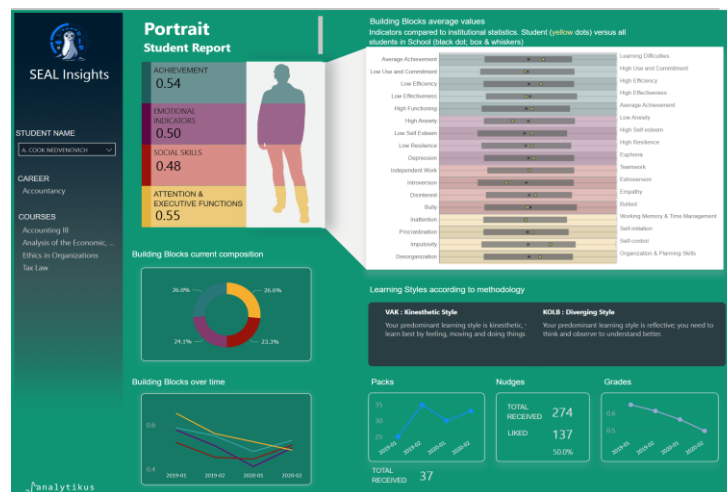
SEAL Insights

STUDENT NAME

A. COOK NEDVENOVICH

CAREER

Accountancy

COURSES

Accounting III

Analysis of the Economic, ...

Ethics in Organizations

Tax Law

analytikus

Portrait
Student Report

ACHIEVEMENT
0.54

EMOTIONAL INDICATORS
0.50

SOCIAL SKILLS
0.48

ATTENTION & EXECUTIVE FUNCTIONS
0.55

Building Blocks average values
Indicators compared to institutional statistics. Student (yellow dots) versus all students in School (black dot; box & whiskers)

Average Achievement
Low Use and Commitment
Low Efficiency
Low Effectiveness
High Functioning
High Anxiety
Low Self Esteem
Low Resilience
Depression
Independent Work
Introversion
Disinterest
Bully
Inattention
Procrastination
Impulsivity
Disorganization

Learning Difficulties
High Use and Commitment
High Efficiency
High Effectiveness
Average Achievement
Low Anxiety
High Self esteem
High Resilience
Euphoria
Teamwork
Extroversion
Empathy
Bullied
Working Memory & Time Management
Self-initiation
Self-control
Organization & Planning Skills

Building Blocks current composition

26.0%
26.6%
24.1%
23.2%

Learning Styles according to methodology

VAK : Kinesthetic Style
Your predominant learning style is kinesthetic, learn best by feeling, moving and doing things

KOLB : Diverging Style
Your predominant learning style is reflective; you need to think and observe to understand better.

Building Blocks over time

0.6
0.4
2019-01
2019-02
2020-01
2020-02

Packs
35
30
25
2019-01
2019-02
2020-01
2020-02

TOTAL RECEIVED 37

Nudges
TOTAL RECEIVED 274
LIKED 137
50.0%

Grades
0.6
0.5
2019-01
2019-02
2020-01
2020-02